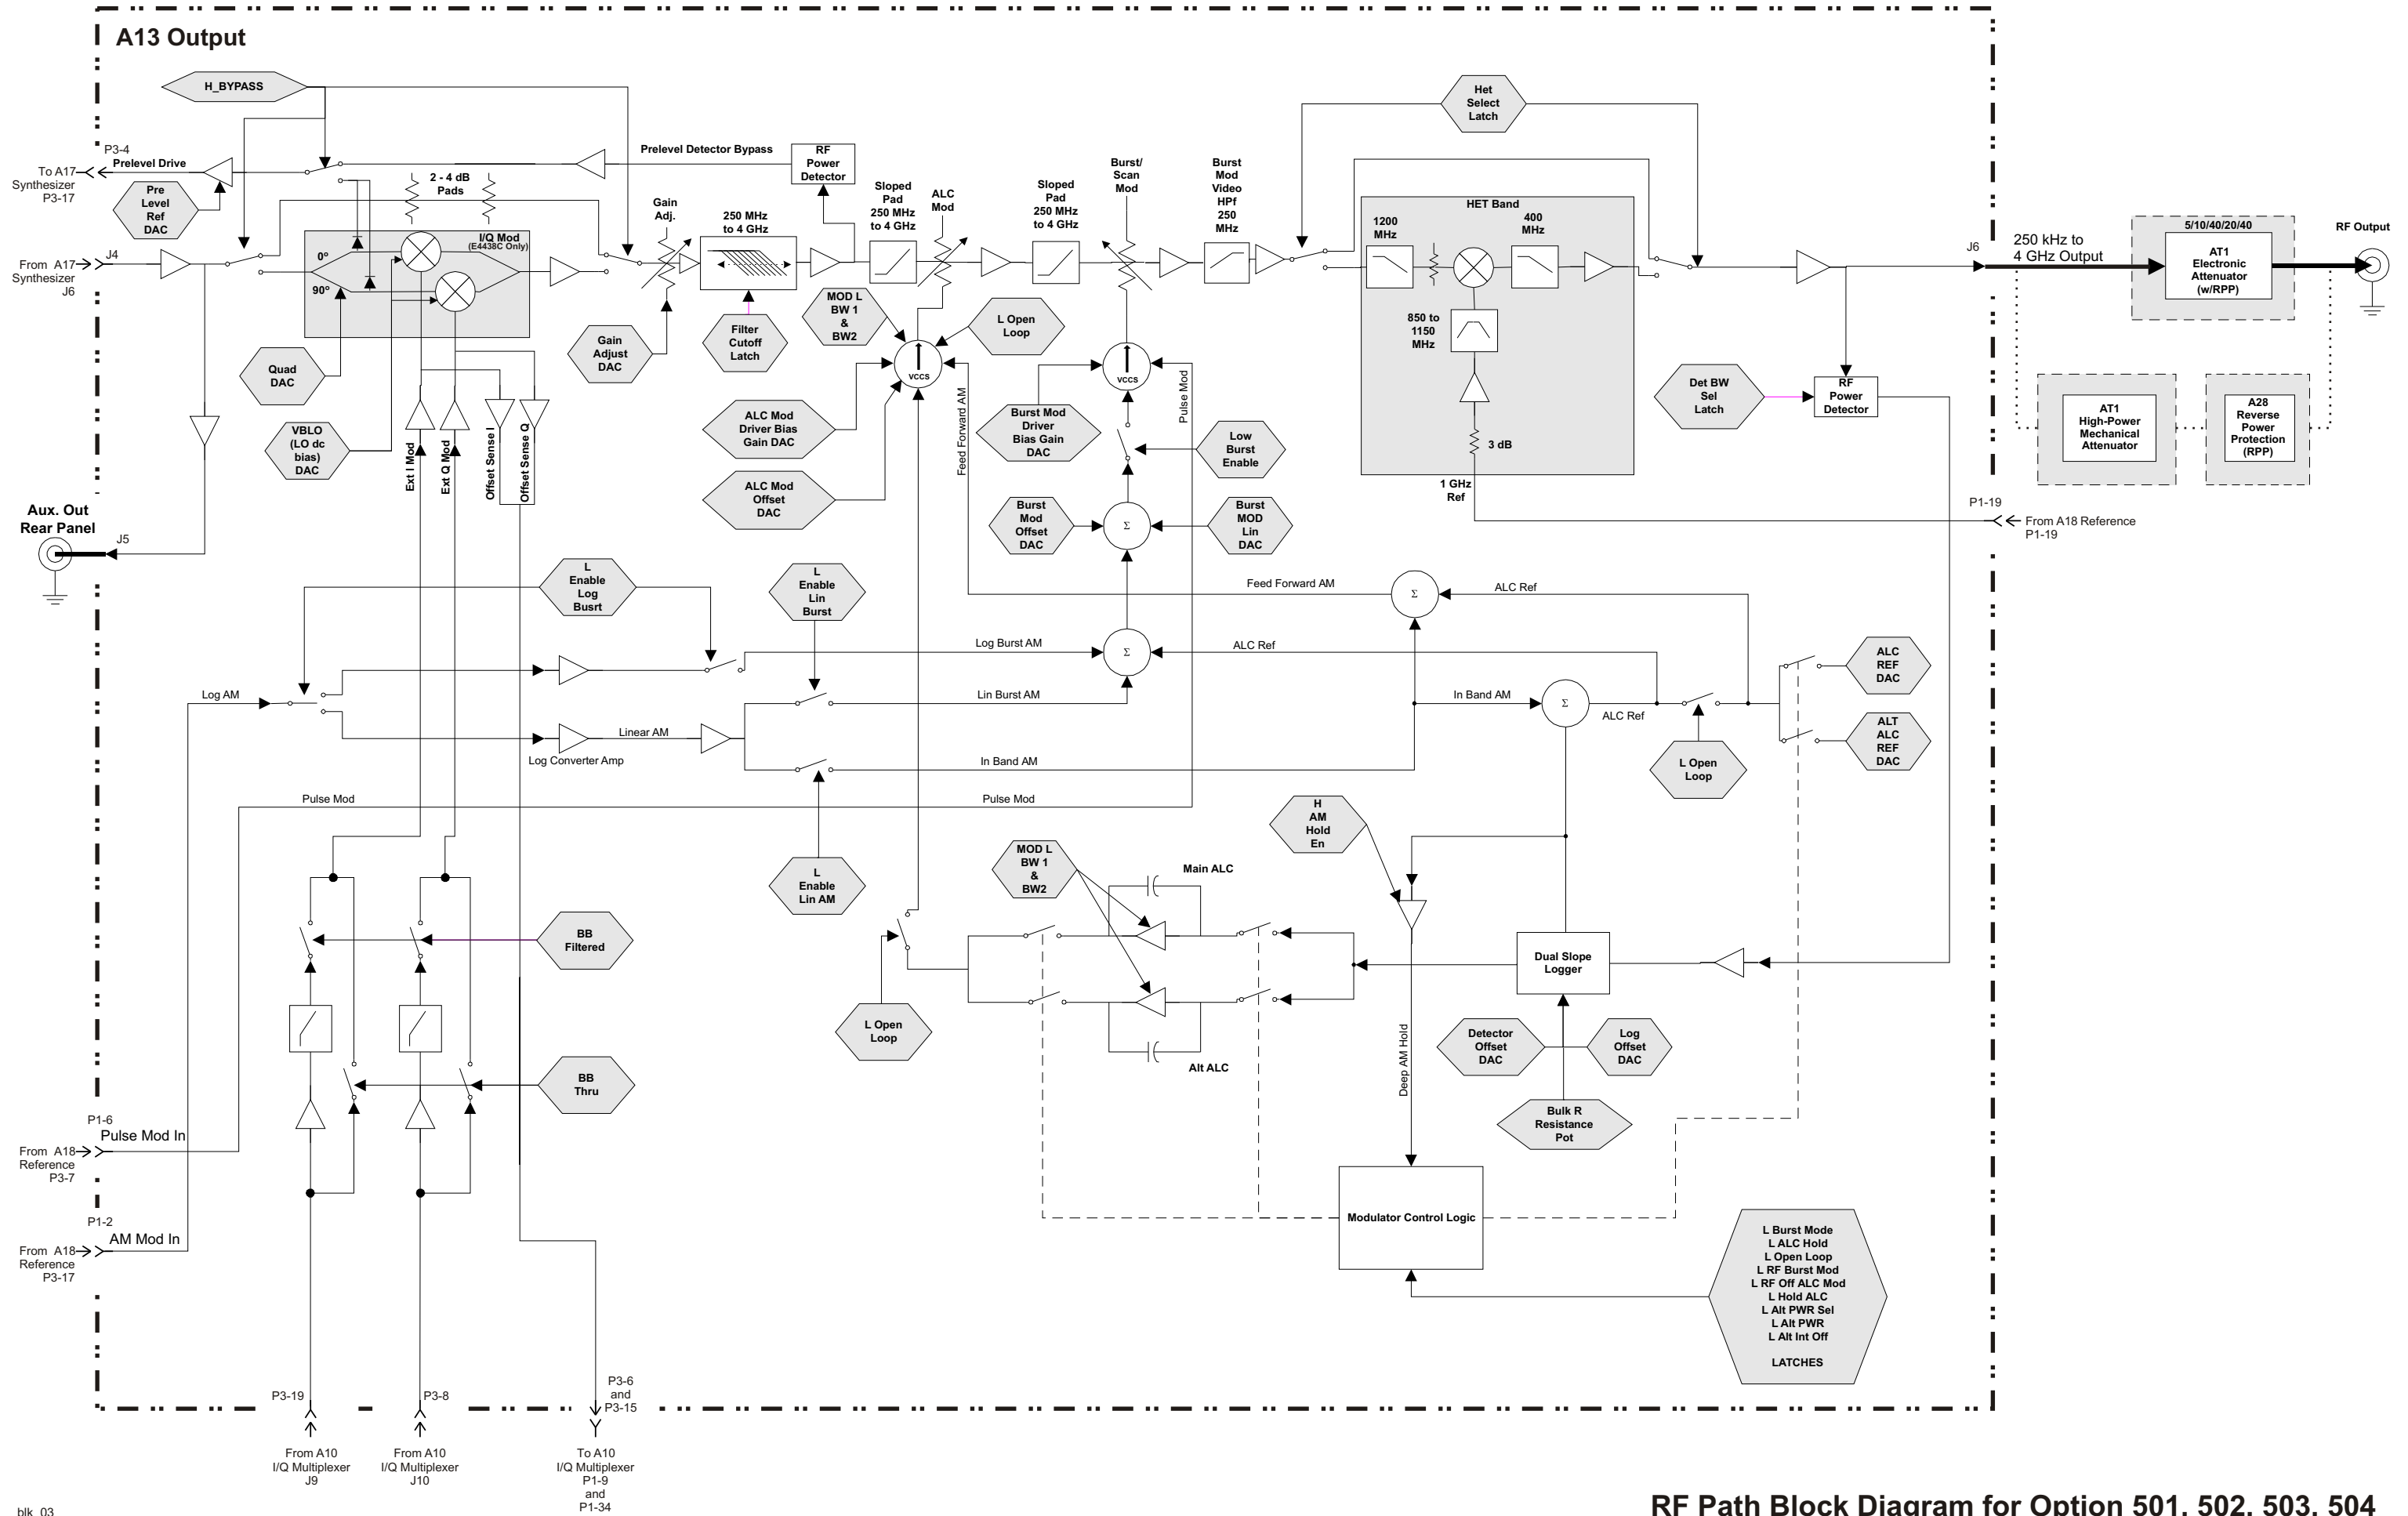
A13 Output

H_BYPASS

Het Select Latch

P3-4
Prelevel Drive
To A17 Synthesizer P3-17

Pre Level Ref DAC

Prelevel Detector Bypass

RF Power Detector

2 - 4 dB Pads

I/Q Mod (E4438C Only)

0°
90°

From A17 Synthesizer J6
J4

Gain Adj.

250 MHz to 4 GHz

Sloped Pad 250 MHz to 4 GHz

ALC Mod

Sloped Pad 250 MHz to 4 GHz

Burst/ Scan Mod

Burst Mod Video HPf 250 MHz

HET Band
1200 MHz
400 MHz
850 to 1150 MHz
3 dB
1 GHz Ref

J6
250 kHz to 4 GHz Output

5/10/40/20/40
AT1 Electronic Attenuator (w/RPP)

RF Output

AT1 High-Power Mechanical Attenuator

A28 Reverse Power Protection (RPP)

Gain Adjust DAC

Filter Cutoff Latch

MOD L BW 1 & BW2

L Open Loop

VCCS

VCCS

Quad DAC

VBLO (LO dc bias) DAC

Ext I Mod
Ext Q Mod
Offset Sense I
Offset Sense Q

ALC Mod Driver Bias Gain DAC

ALC Mod Offset DAC

Feed Forward AM

Burst Mod Driver Bias Gain DAC

Pulse Mod

Low Burst Enable

Det BW Sel Latch

RF Power Detector

Burst Mod Offset DAC

Burst MOD Lin DAC

P1-19
From A18 Reference P1-19

Aux. Out Rear Panel
J5

L Enable Log Busrt

L Enable Lin Burst

Feed Forward AM
ALC Ref

Log Burst AM
ALC Ref

ALC REF DAC

Log AM

Lin Burst AM

In Band AM

ALC Ref

ALT ALC REF DAC

Linear AM
Log Converter Amp

In Band AM

L Open Loop

Pulse Mod
Pulse Mod

H AM Hold En

L Enable Lin AM

MOD L BW 1 & BW2

Main ALC

BB Filtered

Dual Slope Logger

Alt ALC

L Open Loop

Detector Offset DAC

Log Offset DAC

BB Thru

Deep AM Hold

Bulk R Resistance Pot

P1-6
Pulse Mod In
From A18 Reference P3-7

Modulator Control Logic

P1-2
AM Mod In
From A18 Reference P3-17

L Burst Mode
L ALC Hold
L Open Loop
L RF Burst Mod
L RF Off ALC Mod
L Hold ALC
L Alt PWR Sel
L Alt PWR
L Alt Int Off

LATCHES

P3-19
P3-8
P3-6 and P3-15

From A10 I/Q Multiplexer J9

From A10 I/Q Multiplexer J10

To A10 I/Q Multiplexer P1-9 and P1-34

blk_03

RF Path Block Diagram for Option 501, 502, 503, 504